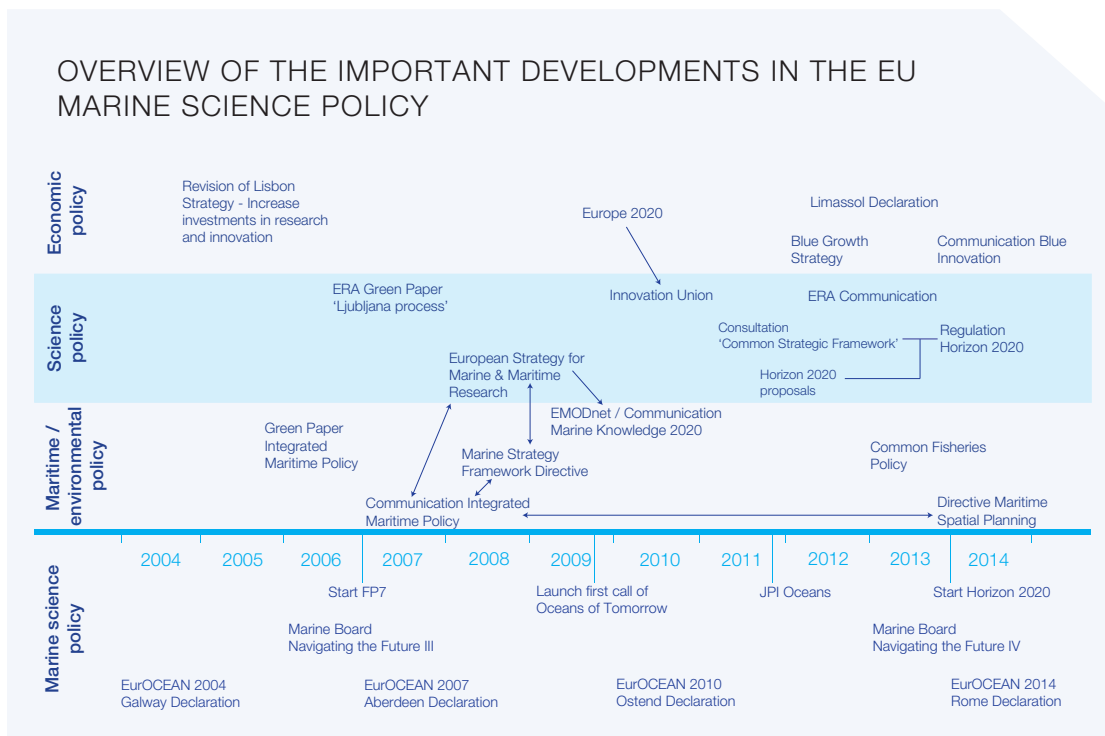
OVERVIEW OF THE IMPORTANT DEVELOPMENTS IN THE EU MARINE SCIENCE POLICY

Economic policy

Revision of Lisbon Strategy - Increase investments in research and innovation

Europe 2020

Limassol Declaration

Blue Growth Strategy

Communication Blue Innovation

Science policy

ERA Green Paper 'Ljubljana process'

Innovation Union

ERA Communication

Consultation 'Common Strategic Framework'

Regulation Horizon 2020

Horizon 2020 proposals

European Strategy for Marine & Maritime Research

Maritime / environmental policy

EMODnet / Communication Marine Knowledge 2020

Green Paper Integrated Maritime Policy

Marine Strategy Framework Directive

Common Fisheries Policy

Communication Integrated Maritime Policy

Directive Maritime Spatial Planning

2004 2005 2006 2007 2008 2009 2010 2011 2012 2013 2014

Marine science policy

Start FP7

Launch first call of Oceans of Tomorrow

JPI Oceans

Start Horizon 2020

Marine Board Navigating the Future III

Marine Board Navigating the Future IV

EurOCEAN 2004 Galway Declaration

EurOCEAN 2007 Aberdeen Declaration

EurOCEAN 2010 Ostend Declaration

EurOCEAN 2014 Rome Declaration